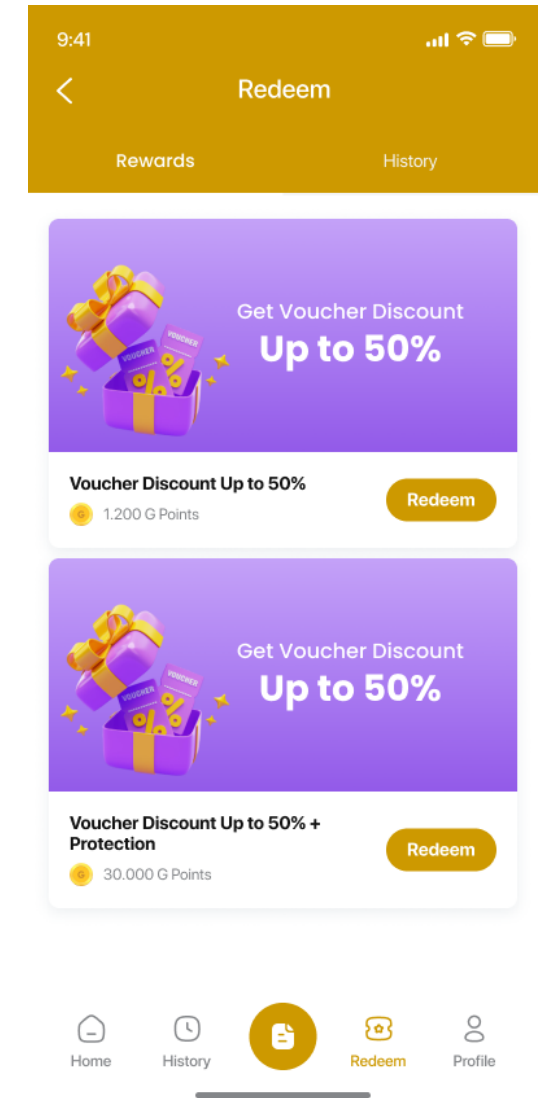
9:41

Redeem

Rewards History

VOUCHER VOUCHER %

Get Voucher Discount
Up to 50%

Voucher Discount Up to 50%
G 1.200 G Points

Redeem

VOUCHER VOUCHER %

Get Voucher Discount
Up to 50%

Voucher Discount Up to 50% + Protection
G 30.000 G Points

Redeem

Home History Redeem Profile